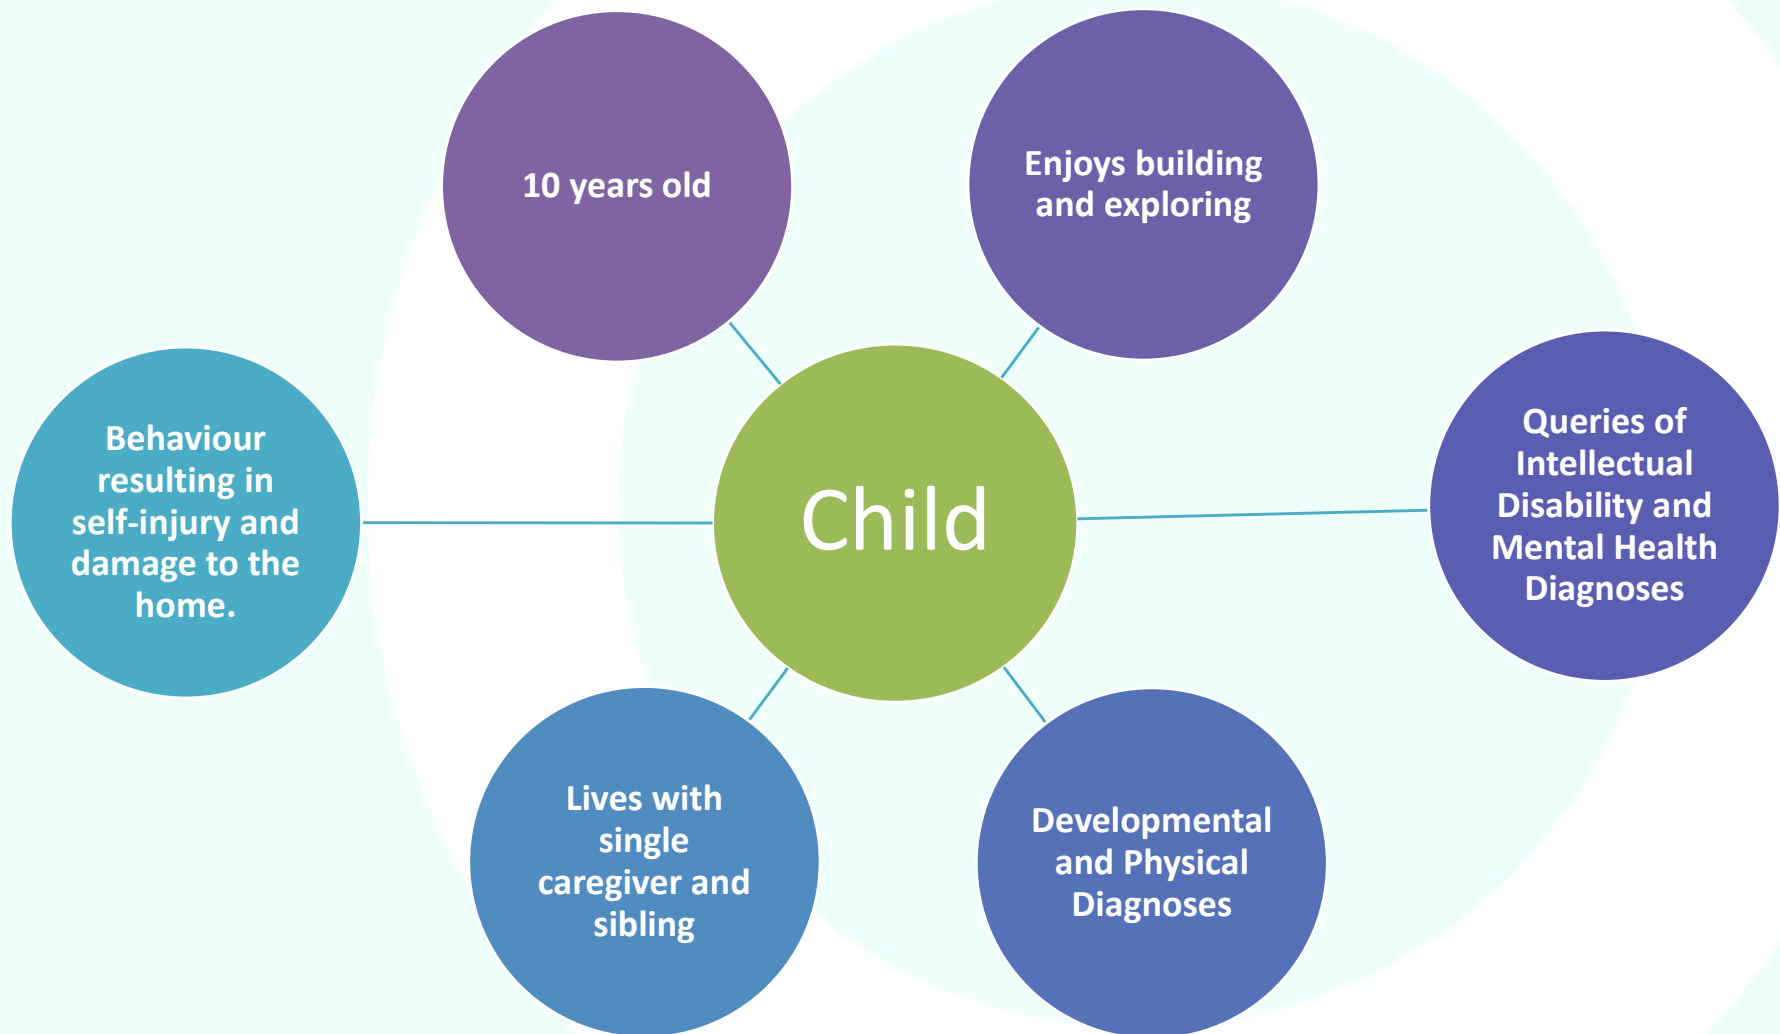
10 years old

Enjoys building and exploring

Behaviour resulting in self-injury and damage to the home.

Child

Queries of Intellectual Disability and Mental Health Diagnoses

Lives with single caregiver and sibling

Developmental and Physical Diagnoses